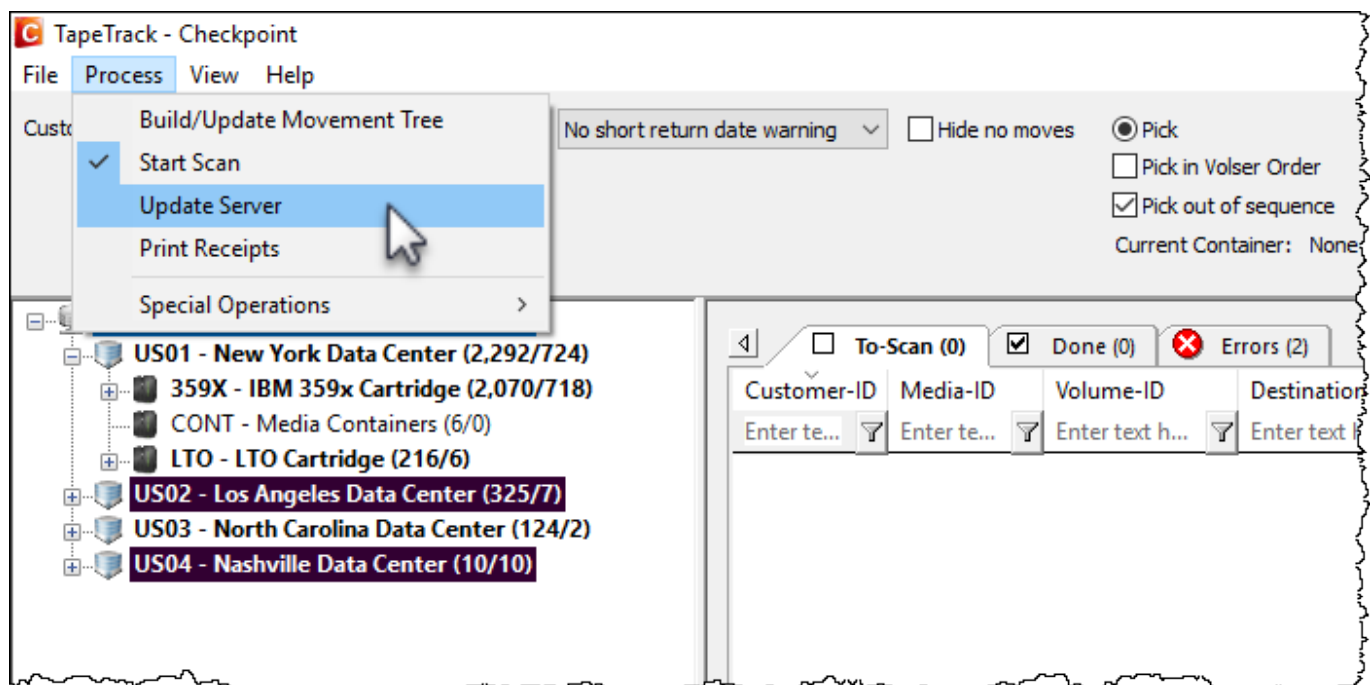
TapeTrack - Checkpoint

File Process View Help

Custo

Build/Update Movement Tree
Start Scan
Update Server
Print Receipts
Special Operations >

No short return date warning

Hide no moves

Pick
Pick in Volser Order
Pick out of sequence
Current Container: None

US01 - New York Data Center (2,292/724)
359X - IBM 359x Cartridge (2,070/718)
CONT - Media Containers (6/0)
LTO - LTO Cartridge (216/6)
US02 - Los Angeles Data Center (325/7)
US03 - North Carolina Data Center (124/2)
US04 - Nashville Data Center (10/10)

To-Scan (0) Done (0) Errors (2)

| Customer-ID | Media-ID | Volume-ID | Destination |
|---|---|---|---|
| Enter te... | Enter te... | Enter text h... | Enter text h |